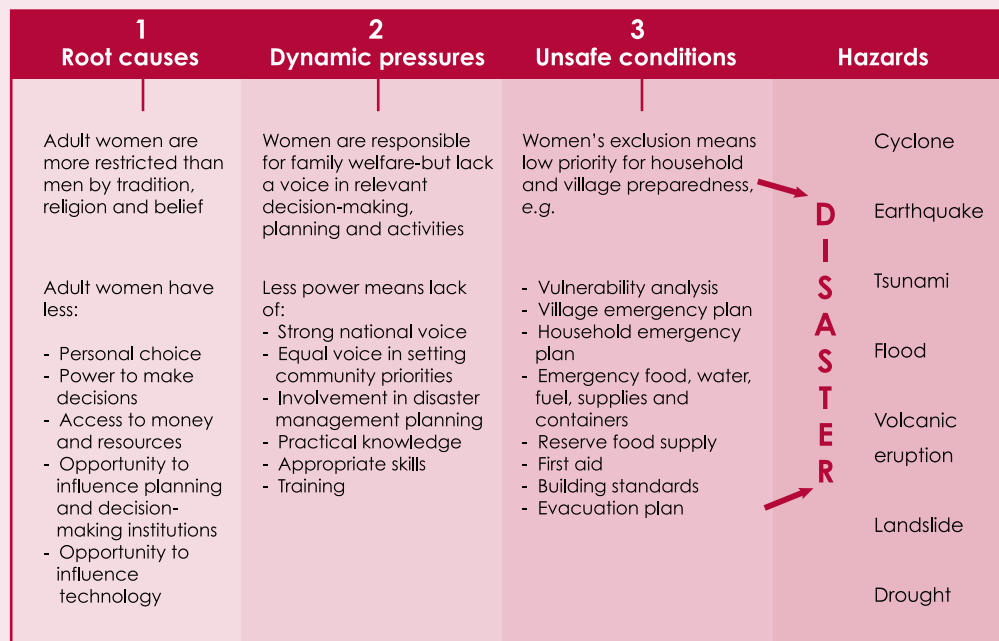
| 1 Root causes | 2 Dynamic pressures | 3 Unsafe conditions | Hazards |
|---|---|---|---|
| Adult women are more restricted than men by tradition, religion and belief | Women are responsible for family welfare-but lack a voice in relevant decision-making, planning and activities | Women's exclusion means low priority for household and village preparedness, e.g. | Cyclone |
| Adult women have less: - Personal choice - Power to make decisions - Access to money and resources - Opportunity to influence planning and decision-making institutions - Opportunity to influence technology | Less power means lack of: - Strong national voice - Equal voice in setting community priorities - Involvement in disaster management planning - Practical knowledge - Appropriate skills - Training | - Vulnerability analysis - Village emergency plan - Household emergency plan - Emergency food, water, fuel, supplies and containers - Reserve food supply - First aid - Building standards - Evacuation plan | Earthquake Tsunami Flood Volcanic eruption Landslide Drought |

DISASTER